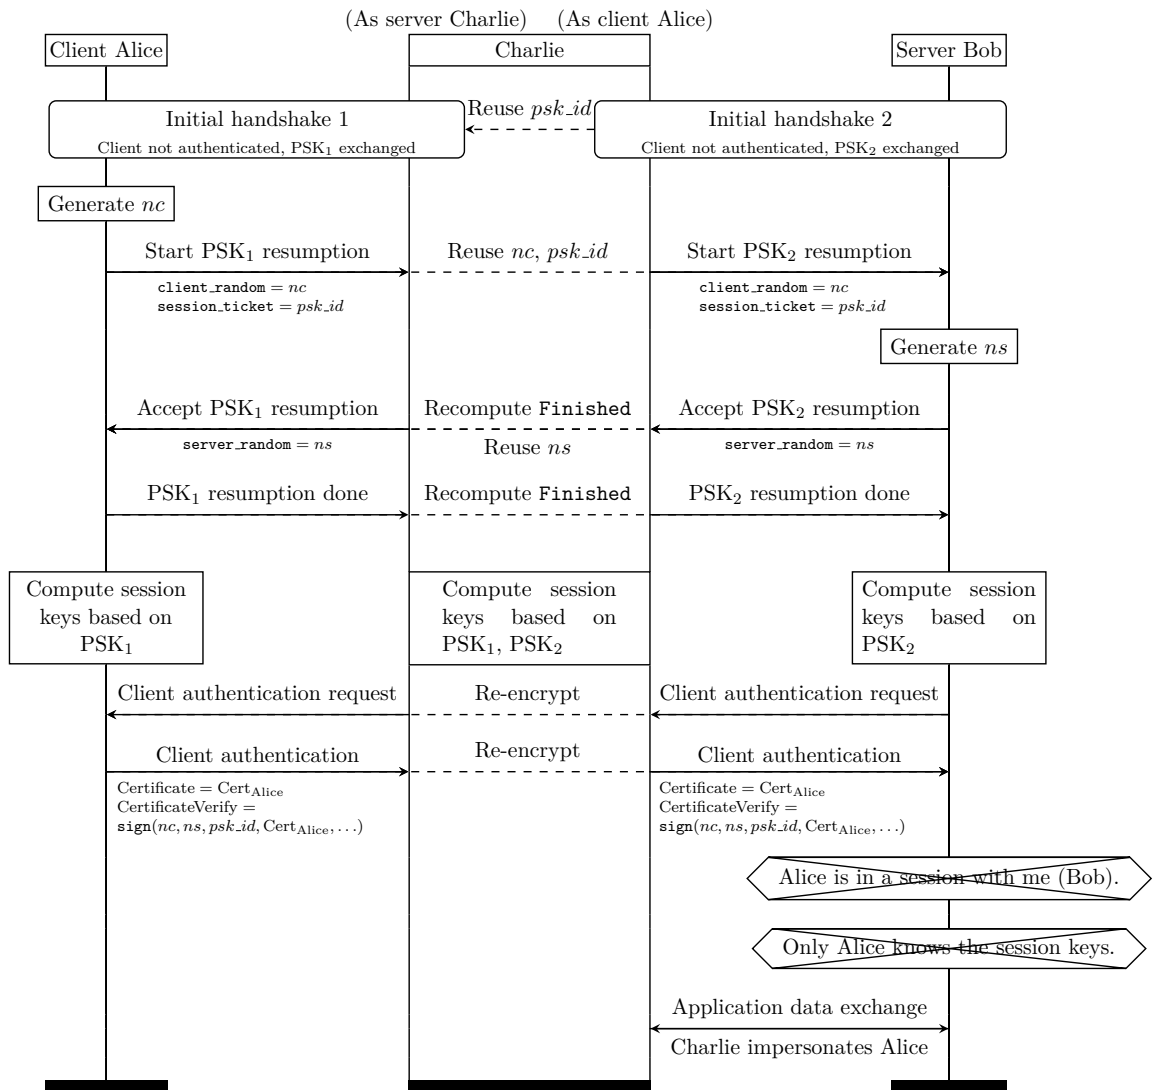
(As server Charlie) (As client Alice)

Client Alice

Charlie

Server Bob

Initial handshake 1
Client not authenticated, $PSK_1$ exchanged

Reuse $psk\_id$

Initial handshake 2
Client not authenticated, $PSK_2$ exchanged

Generate $nc$

Start $PSK_1$ resumption

client_random = $nc$
session_ticket = $psk\_id$

Reuse $nc$, $psk\_id$

Start $PSK_2$ resumption

client_random = $nc$
session_ticket = $psk\_id$

Generate $ns$

Accept $PSK_1$ resumption

server_random = $ns$

Recompute Finished

Reuse $ns$

Accept $PSK_2$ resumption

server_random = $ns$

$PSK_1$ resumption done

Recompute Finished

$PSK_2$ resumption done

Compute session keys based on $PSK_1$

Compute session keys based on $PSK_1$, $PSK_2$

Compute session keys based on $PSK_2$

Client authentication request

Re-encrypt

Client authentication request

Client authentication

Certificate = $Cert_{Alice}$
CertificateVerify =
sign$(nc, ns, psk\_id, Cert_{Alice}, \ldots)$

Re-encrypt

Client authentication

Certificate = $Cert_{Alice}$
CertificateVerify =
sign$(nc, ns, psk\_id, Cert_{Alice}, \ldots)$

Alice is in a session with me (Bob).

Only Alice knows the session keys.

Application data exchange

Charlie impersonates Alice